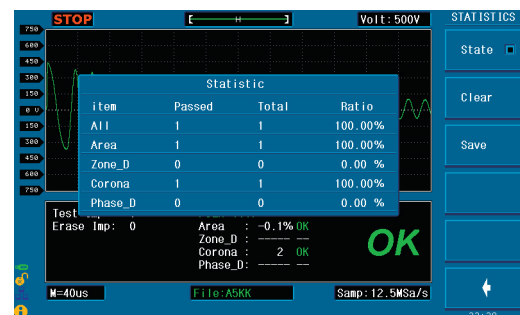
STOP
H
Volt:500V
STATISTICS
750
600
450
300
150
0 V
150
300
450
600
750
State
Clear
Save
Statistic
| item | Passed | Total | Ratio |
|---|---|---|---|
| All | 1 | 1 | 100.00% |
| Area | 1 | 1 | 100.00% |
| Zone_D | 0 | 0 | 0.00 % |
| Corona | 1 | 1 | 100.00% |
| Phase_D | 0 | 0 | 0.00 % |

Test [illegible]
Erase Imp: 0
Area : -0.1% OK
Zone_D : ---- --
Corona : 2 OK
Phase_D: ---- --
OK
M=40us
File:A5KK
Samp:12.5MSa/s